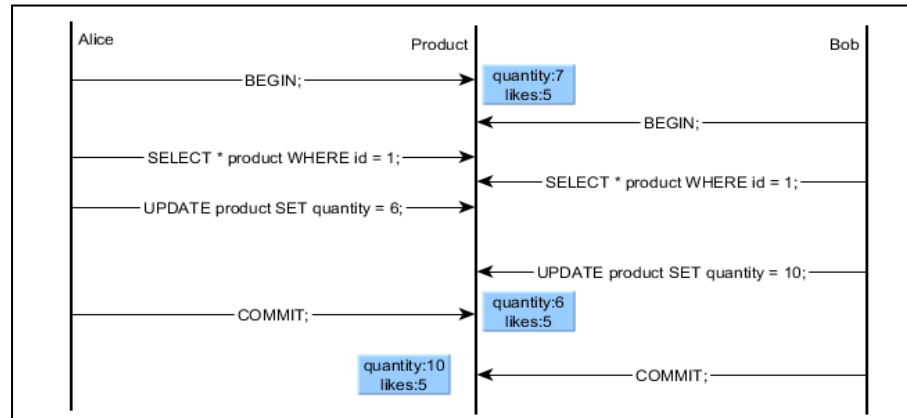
Alice

Product

Bob

BEGIN;

quantity:7
likes:5

BEGIN;

SELECT * product WHERE id = 1;

SELECT * product WHERE id = 1;

UPDATE product SET quantity = 6;

UPDATE product SET quantity = 10;

COMMIT;

quantity:6
likes:5

quantity:10
likes:5

COMMIT;